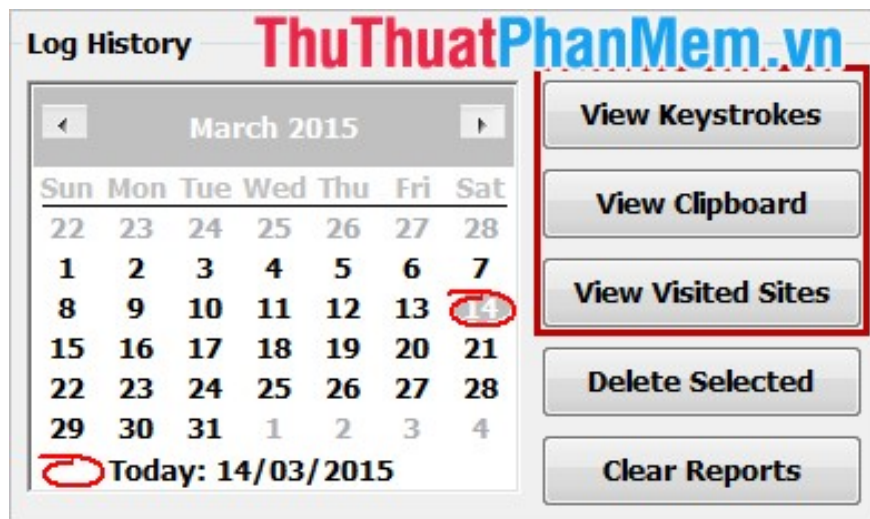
Log History

ThuThuatPhanMem.vn

March 2015

| Sun | Mon | Tue | Wed | Thu | Fri | Sat |
|---|---|---|---|---|---|---|
| 22 | 23 | 24 | 25 | 26 | 27 | 28 |
| 1 | 2 | 3 | 4 | 5 | 6 | 7 |
| 8 | 9 | 10 | 11 | 12 | 13 | 14 |
| 15 | 16 | 17 | 18 | 19 | 20 | 21 |
| 22 | 23 | 24 | 25 | 26 | 27 | 28 |
| 29 | 30 | 31 | 1 | 2 | 3 | 4 |

Today: 14/03/2015

View Keystrokes

View Clipboard

View Visited Sites

Delete Selected

Clear Reports